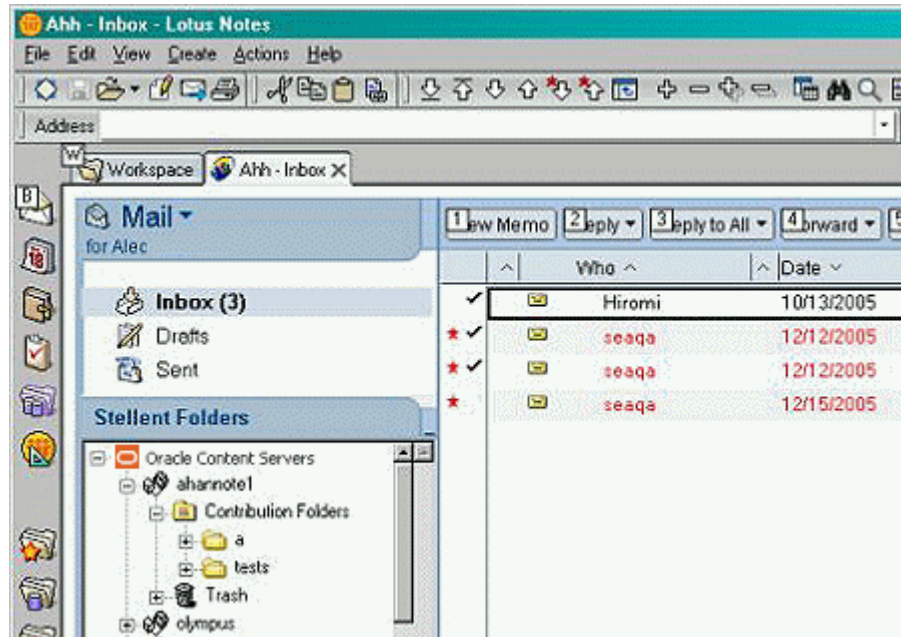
Ahh - Inbox - Lotus Notes

File Edit View Create Actions Help

Address

W Workspace

Ahh - Inbox

B

Mail

for Alec

Inbox (3)

Drafts

Sent

Stellent Folders

Oracle Content Servers

ahannote1

Contribution Folders

a

tests

Trash

olympus

1ew Memo

2eply

3eply to All

4orward

5

Who

Date

| Who | Date |
|---|---|
| Hiromi | 10/13/2005 |
| seaqa | 12/12/2005 |
| seaqa | 12/12/2005 |
| seaqa | 12/15/2005 |